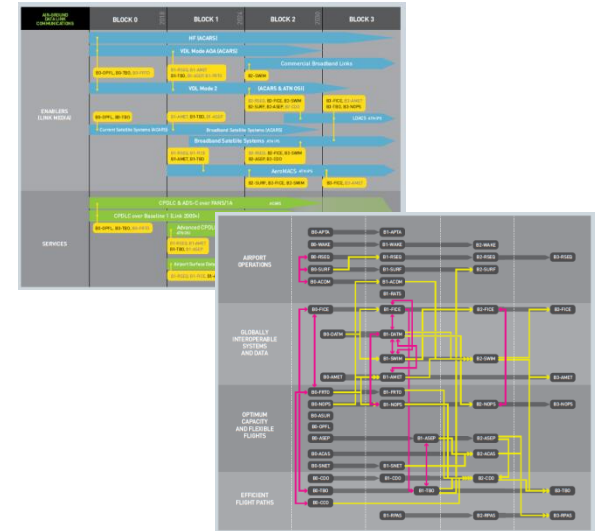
AIR-GROUND DATA LINK COMMUNICATIONS

BLOCK 0

BLOCK 1

BLOCK 2

BLOCK 3

HF (ACARS)

VDL Mode A0A (ACARS)

B0-OPFL, B0-TBO, B0-FRTO

B1-RSEQ, B1-AMET, B1-TBO, B1-ASEP, B1-RATS

B1-SWIM

Commercial Broadband Links

ENABLERS (LINK MEDIA)

VDL Mode 2

(ACARS & ATN OSI)

B0-OPFL, B0-TBO

B2-RSEQ, B2-FICE, B2-SWIM, B2-SURF, B2-ASEP, B2-CDO

B3-FICE, B3-AMET, B3-TBO, B3-NOPS

Current Satellite Systems (ACARS)

B1-AMET, B1-TBO, B1-ASEP

Broadband Satellite Systems (ACARS)

LDACS ATN-IPS

Broadband Satellite Systems

B1-RSEQ, B1-FICE, B1-AMET, B1-TBO

B2-RSEQ, B2-FICE, B2-SWIM, B2-ASEP, B2-CDO

AeroMACS ATN-IPS

B2-SURF, B2-FICE, B2-SWIM

B3-FICE, B3-AMET

CPDLC & ADS-C over FANS1/A

CPDLC over Baseline 1 (Link 2000+)

B0-OPFL, B0-TBO, B0-FRTO

SERVICES

Advanced CPDLC

B1-RSEQ, B1-AMET, B1-TBO, B1-ASEP

Airport Surface Data

B1-RSEQ, B1-FICE, B1-A

AIRPORT OPERATIONS

B0-APTA

B1-APTA

B0-WAKE

B1-WAKE

B2-WAKE

B0-RSEQ

B1-RSEQ

B2-RSEQ

B3-RSEQ

B0-SURF

B1-SURF

B2-SURF

B0-ACDM

B1-ACDM

B1-RATS

GLOBALLY INTEROPERABLE SYSTEMS AND DATA

B0-FICE

B1-FICE

B2-FICE

B3-FICE

B0-DATM

B1-DATM

B1-SWIM

B2-SWIM

B0-AMET

B1-AMET

B3-AMET

OPTIMUM CAPACITY AND FLEXIBLE FLIGHTS

B0-FRTO

B1-FRTO

B0-NOPS

B1-NOPS

B2-NOPS

B3-NOPS

B0-ASUR

B0-OPFL

B0-ASEP

B1-ASEP

B2-ASEP

B0-ACAS

B2-ACAS

B0-SNET

B1-SNET

EFFICIENT FLIGHT PATHS

B0-CDO

B1-CDO

B2-CDO

B0-TBO

B1-TBO

B3-TBO

B0-CCO

B1-RPAS

B2-RPAS

B3-RPAS